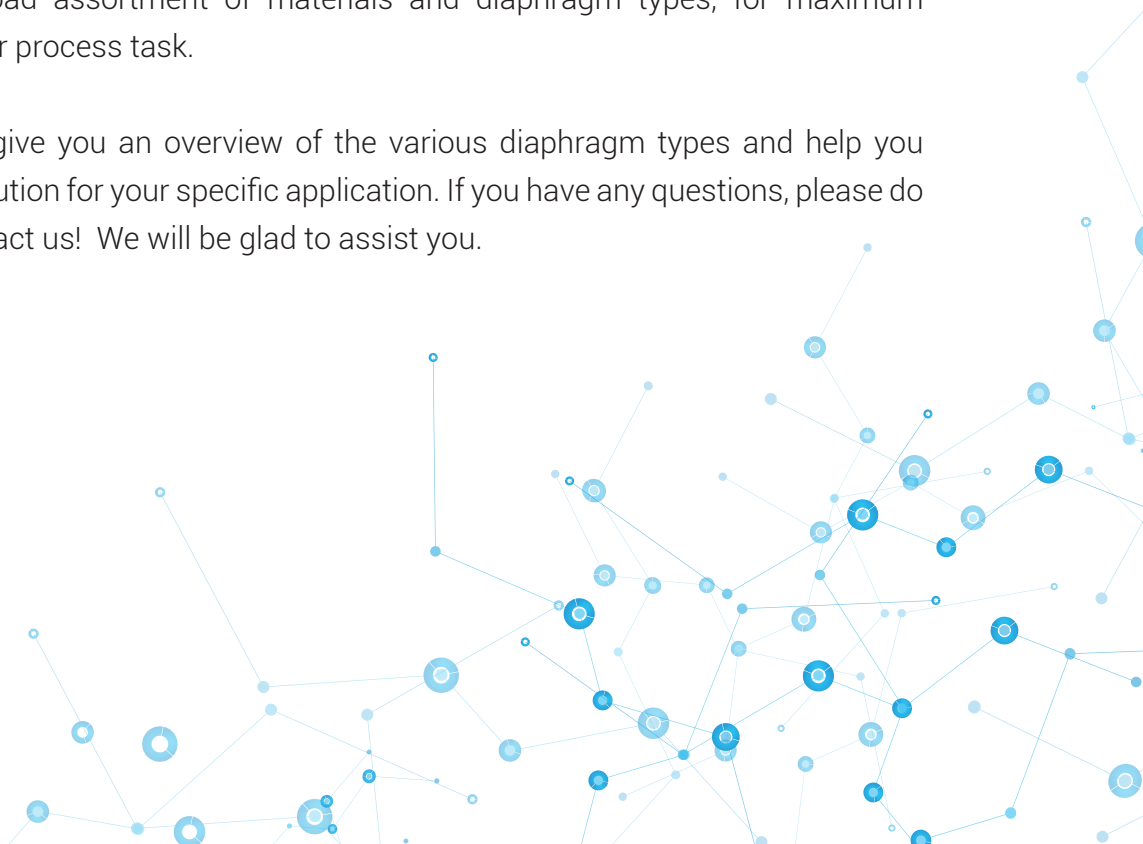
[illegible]oad assortment of materials and diaphragm types, for maximum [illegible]r process task.

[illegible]give you an overview of the various diaphragm types and help you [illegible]ution for your specific application. If you have any questions, please do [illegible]act us! We will be glad to assist you.